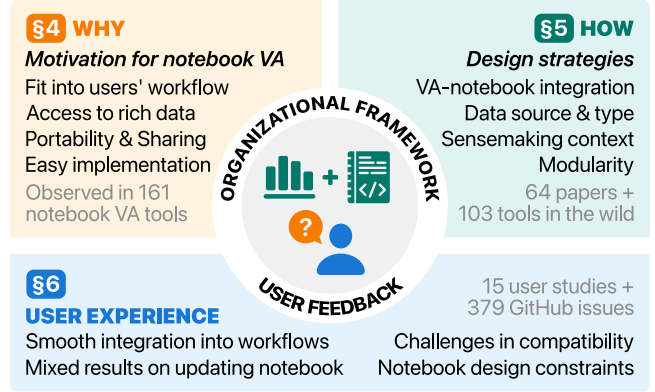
§4 WHY

Motivation for notebook VA

Fit into users' workflow
Access to rich data
Portability & Sharing
Easy implementation

Observed in 161 notebook VA tools

§5 HOW

Design strategies

VA-notebook integration
Data source & type
Sensemaking context
Modularity

64 papers + 103 tools in the wild

ORGANIZATIONAL FRAMEWORK

+

?

USER FEEDBACK

§6

USER EXPERIENCE

15 user studies + 379 GitHub issues

Smooth integration into workflows
Mixed results on updating notebook

Challenges in compatibility
Notebook design constraints